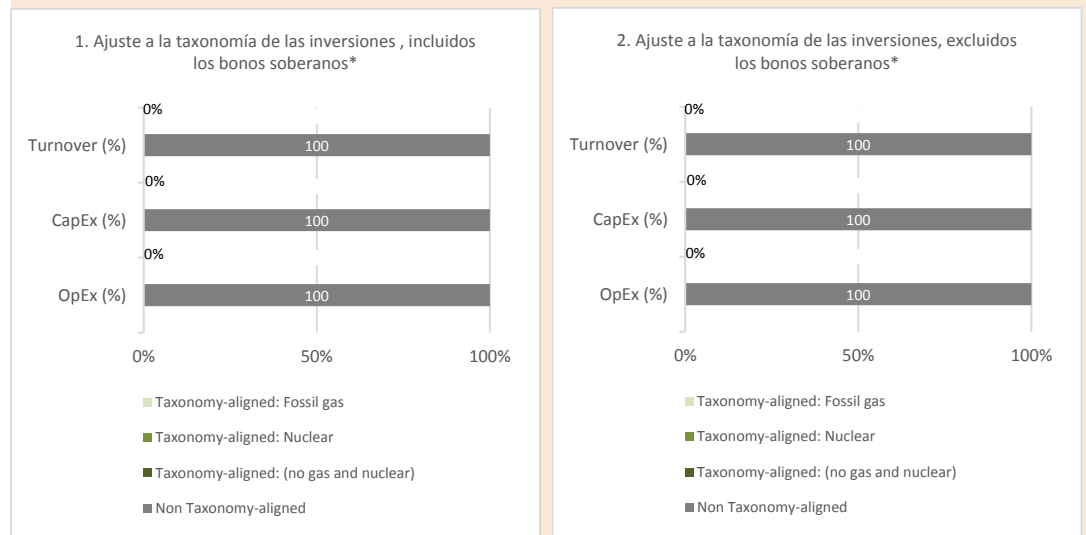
1. Ajuste a la taxonomía de las inversiones , incluidos los bonos soberanos*

0%

Turnover (%) 100

0%

CapEx (%) 100

0%

OpEx (%) 100

0% 50% 100%

Taxonomy-aligned: Fossil gas

Taxonomy-aligned: Nuclear

Taxonomy-aligned: (no gas and nuclear)

Non Taxonomy-aligned

2. Ajuste a la taxonomía de las inversiones, excluidos los bonos soberanos*

0%

Turnover (%) 100

0%

CapEx (%) 100

0%

OpEx (%) 100

0% 50% 100%

Taxonomy-aligned: Fossil gas

Taxonomy-aligned: Nuclear

Taxonomy-aligned: (no gas and nuclear)

Non Taxonomy-aligned